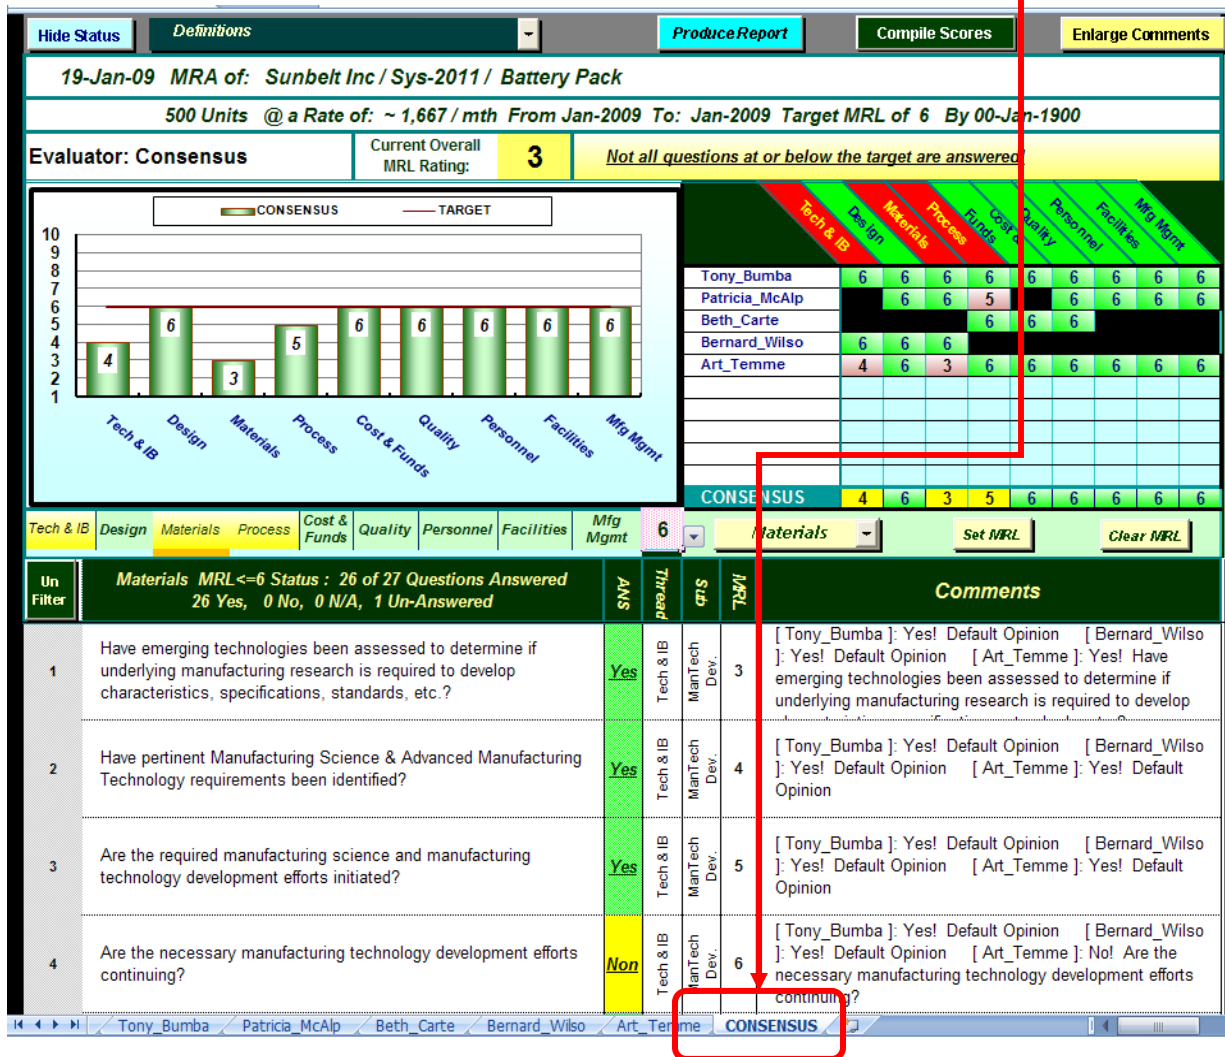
Hide Status | Definitions | Produce Report | Compile Scores | Enlarge Comments

19-Jan-09 MRA of: Sunbelt Inc / Sys-2011 / Battery Pack

500 Units @ a Rate of: ~ 1,667 / mth From Jan-2009 To: Jan-2009 Target MRL of 6 By 00-Ja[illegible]n-1900

Evaluator: Consensus

Current Overall MRL Rating: 3

Not all questions at or below the target are answered!

CONSENSUS TARGET

10 9 8 7 6 5 4 3 2 1

4 6 3 5 6 6 6 6 6

Tech & IB Design Materials Process Cost & Funds Quality Personnel Facilities Mfg Mgmt

| | Tech & IB | Design | Materials | Process | Cost & Funds | Quality | Personnel | Facilities | Mfg Mgmt |
|---|---|---|---|---|---|---|---|---|---|
| Tony_Bumba | 6 | 6 | 6 | 6 | 6 | 6 | 6 | 6 | 6 |
| Patricia_McAlp | | 6 | 6 | 5 | | 6 | 6 | 6 | 6 |
| Beth_Carte | | | | 6 | 6 | 6 | | | |
| Bernard_Wilso | 6 | 6 | 6 | | | | | | |
| Art_Temme | 4 | 6 | 3 | 6 | 6 | 6 | 6 | 6 | 6 |
| CONSENSUS | 4 | 6 | 3 | 5 | 6 | 6 | 6 | 6 | 6 |

Tech & IB | Design | Materials | Process | Cost & Funds | Quality | Personnel | Facilities | Mfg Mgmt | 6 | Materials | Set MRL | Clear MRL

Un Filter | Materials MRL<=6 Status : 26 of 27 Questions Answered 26 Yes, 0 No, 0 N/A, 1 Un-Answered | ANS | Thread | Sub | MRL | Comments

| | Question | ANS | Thread | Sub | MRL | Comments |
|---|---|---|---|---|---|---|
| 1 | Have emerging technologies been assessed to determine if underlying manufacturing research is required to develop characteristics, specifications, standards, etc.? | Yes | Tech & IB | ManTech Dev. | 3 | [ Tony_Bumba ]: Yes! Default Opinion [ Bernard_Wilso ]: Yes! Default Opinion [ Art_Temme ]: Yes! Have emerging technologies been assessed to determine if underlying manufacturing research is required to develop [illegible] |
| 2 | Have pertinent Manufacturing Science & Advanced Manufacturing Technology requirements been identified? | Yes | Tech & IB | ManTech Dev. | 4 | [ Tony_Bumba ]: Yes! Default Opinion [ Bernard_Wilso ]: Yes! Default Opinion [ Art_Temme ]: Yes! Default Opinion |
| 3 | Are the required manufacturing science and manufacturing technology development efforts initiated? | Yes | Tech & IB | ManTech Dev. | 5 | [ Tony_Bumba ]: Yes! Default Opinion [ Bernard_Wilso ]: Yes! Default Opinion [ Art_Temme ]: Yes! Default Opinion |
| 4 | Are the necessary manufacturing technology development efforts continuing? | Non | Tech & IB | ManTech Dev. | 6 | [ Tony_Bumba ]: Yes! Default Opinion [ Bernard_Wilso ]: Yes! Default Opinion [ Art_Temme ]: No! Are the necessary manufacturing technology development efforts continuing? |

Tony_Bumba | Patricia_McAlp | Beth_Carte | Bernard_Wilso | Art_Temme | CONSENSUS